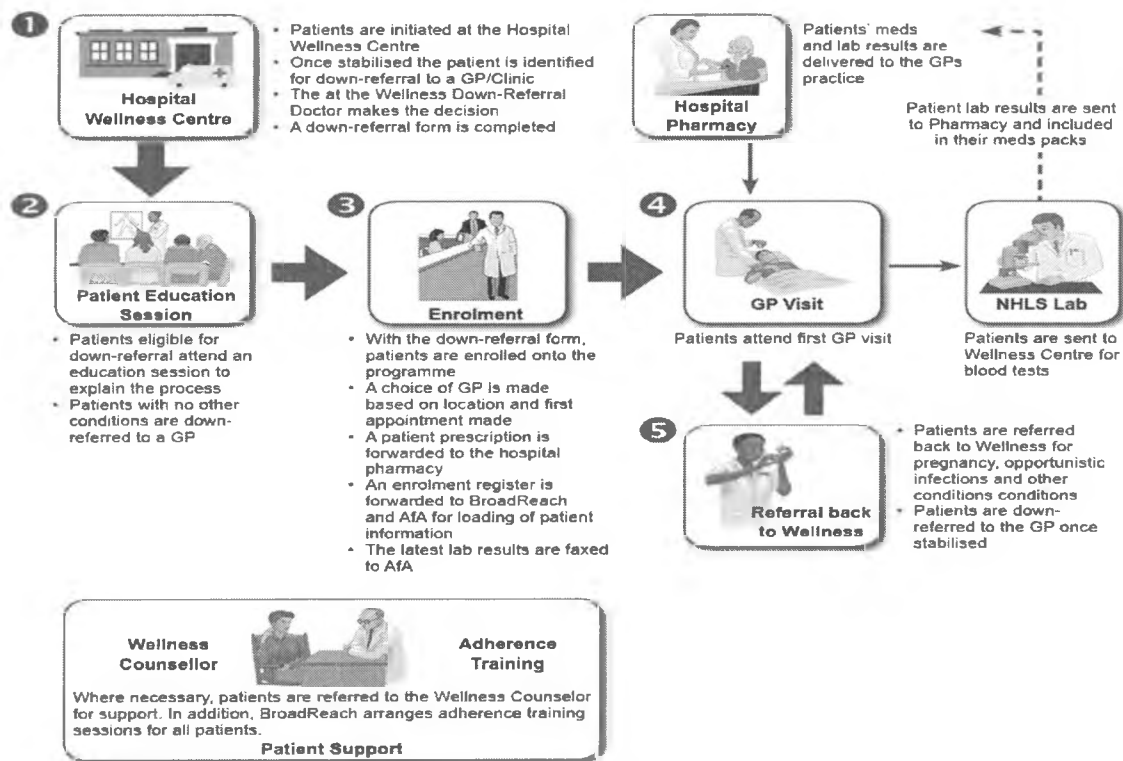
1

Hospital Wellness Centre

- Patients are initiated at the Hospital Wellness Centre
- Once stabilised the patient is identified for down-referral to a GP/Clinic
- The at the Wellness Down-Referral Doctor makes the decision
- A down-referral form is completed

Hospital Pharmacy

Patients' meds and lab results are delivered to the GPs practice

Patient lab results are sent to Pharmacy and included in their meds packs

2

Patient Education Session

- Patients eligible for down-referral attend an education session to explain the process
- Patients with no other conditions are down-referred to a GP

3

Enrolment

- With the down-referral form, patients are enrolled onto the programme
- A choice of GP is made based on location and first appointment made
- A patient prescription is forwarded to the hospital pharmacy
- An enrolment register is forwarded to BroadReach and AfA for loading of patient information
- The latest lab results are faxed to AfA

4

GP Visit

Patients attend first GP visit

NHLS Lab

Patients are sent to Wellness Centre for blood tests

5

Referral back to Wellness

- Patients are referred back to Wellness for pregnancy, opportunistic infections and other conditions conditions
- Patients are down-referred to the GP once stabilised

Wellness Counsellor

Adherence Training

Where necessary, patients are referred to the Wellness Counselor for support. In addition, BroadReach arranges adherence training sessions for all patients.

Patient Support